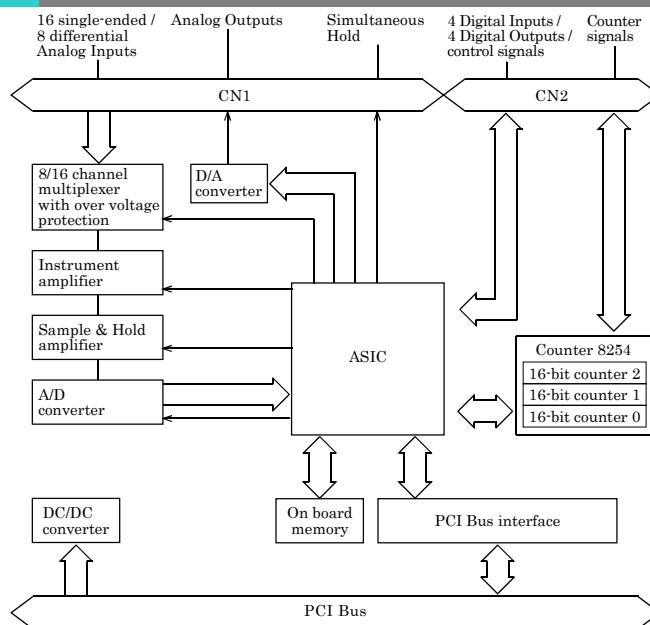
16 single-ended / 8 differential Analog Inputs

Analog Outputs

Simultaneous Hold

4 Digital Inputs / 4 Digital Outputs / control signals

Counter signals

CN1

CN2

8/16 channel multiplexer with over voltage protection

D/A converter

Instrument amplifier

Sample & Hold amplifier

A/D converter

ASIC

Counter 8254

16-bit counter 2

16-bit counter 1

16-bit counter 0

DC/DC converter

On board memory

PCI Bus interface

PCI Bus